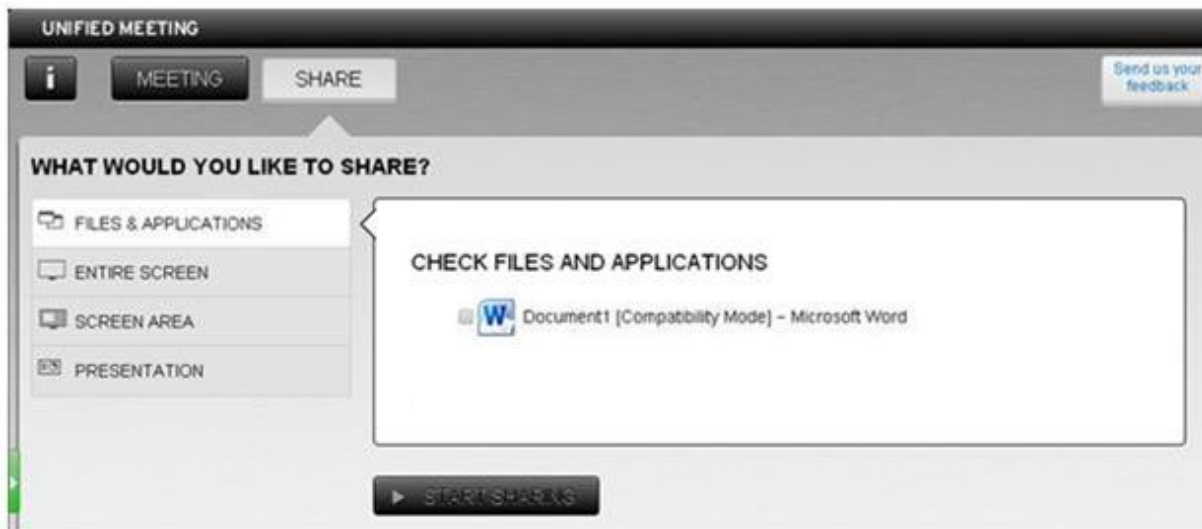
UNIFIED MEETING

i

MEETING

SHARE

Send us your feedback

WHAT WOULD YOU LIKE TO SHARE?

FILES & APPLICATIONS

ENTIRE SCREEN

SCREEN AREA

PRESENTATION

CHECK FILES AND APPLICATIONS

W Document1 [Compatibility Mode] - Microsoft Word

START SHARING